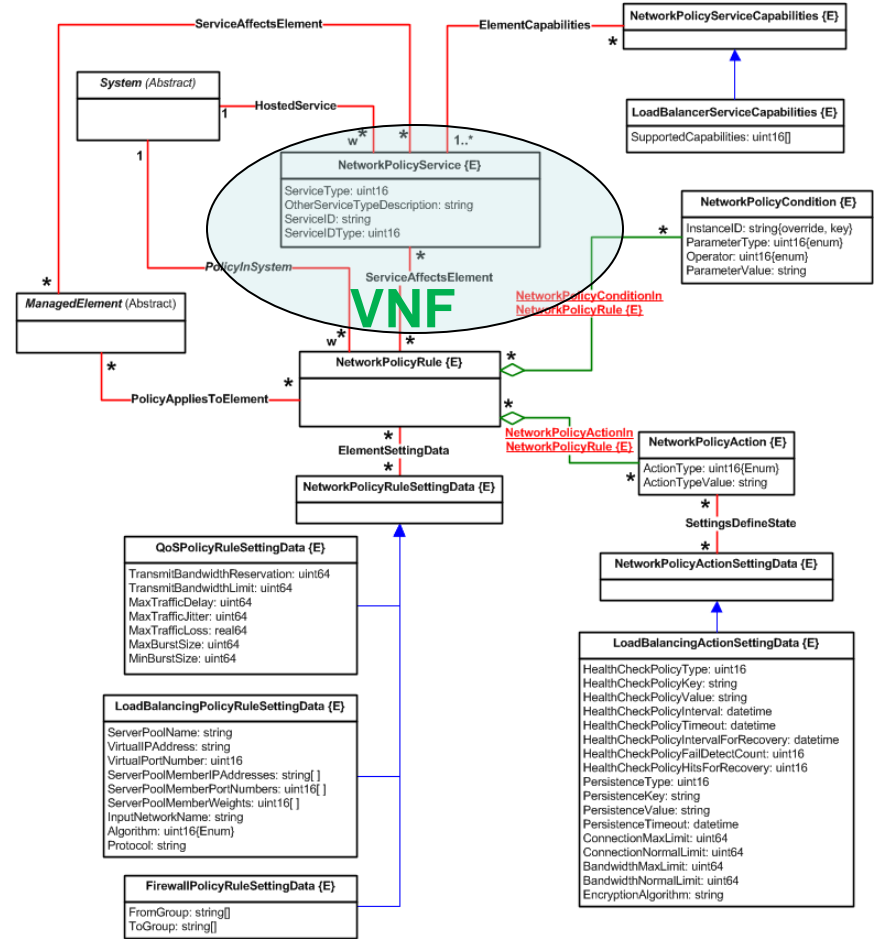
ServiceAffectsElement

ElementCapabilities

NetworkPolicyServiceCapabilities {E}

*

System (Abstract)

HostedService

1

w *

*

1..*

LoadBalancerServiceCapabilities {E}

SupportedCapabilities: uint16[]

1

NetworkPolicyService {E}

ServiceType: uint16
OtherServiceTypeDescription: string
ServiceID: string
ServiceIDType: uint16

NetworkPolicyCondition {E}

InstanceID: string{override, key}
ParameterType: uint16{enum}
Operator: uint16{enum}
ParameterValue: string

*

PolicyInSystem

*

ServiceAffectsElement

*

ManagedElement (Abstract)

VNF

NetworkPolicyConditionIn NetworkPolicyRule {E}

w *

*

NetworkPolicyRule {E}

*

*

*

PolicyAppliesToElement

*

NetworkPolicyActionIn NetworkPolicyRule {E}

*

NetworkPolicyAction {E}

ElementSettingData

*

ActionType: uint16{Enum}
ActionTypeValue: string

*

NetworkPolicyRuleSettingData {E}

*

SettingsDefineState

QoSPolicyRuleSettingData {E}

*

NetworkPolicyActionSettingData {E}

TransmitBandwidthReservation: uint64
TransmitBandwidthLimit: uint64
MaxTrafficDelay: uint64
MaxTrafficJitter: uint64
MaxTrafficLoss: real64
MaxBurstSize: uint64
MinBurstSize: uint64

LoadBalancingActionSettingData {E}

HealthCheckPolicyType: uint16
HealthCheckPolicyKey: string
HealthCheckPolicyValue: string
HealthCheckPolicyInterval: datetime
HealthCheckPolicyTimeout: datetime
HealthCheckPolicyIntervalForRecovery: datetime
HealthCheckPolicyFailDetectCount: uint16
HealthCheckPolicyHitsForRecovery: uint16
PersistenceType: uint16
PersistenceKey: string
PersistenceValue: string
PersistenceTimeout: datetime
ConnectionMaxLimit: uint64
ConnectionNormalLimit: uint64
BandwidthMaxLimit: uint64
BandwidthNormalLimit: uint64
EncryptionAlgorithm: string

LoadBalancingPolicyRuleSettingData {E}

ServerPoolName: string
VirtualIPAddress: string
VirtualPortNumber: uint16
ServerPoolMemberIPAddresses: string[ ]
ServerPoolMemberPortNumbers: uint16[ ]
ServerPoolMemberWeights: uint16[ ]
InputNetworkName: string
Algorithm: uint16{Enum}
Protocol: string

FirewallPolicyRuleSettingData {E}

FromGroup: string[]
ToGroup: string[]